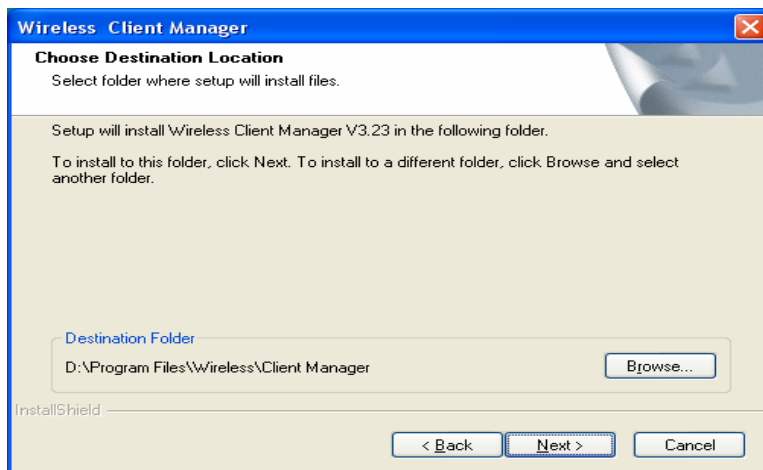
Wireless Client Manager

Choose Destination Location
Select folder where setup will install files.

Setup will install Wireless Client Manager V3.23 in the following folder.

To install to this folder, click Next. To install to a different folder, click Browse and select another folder.

Destination Folder
D:\Program Files\Wireless\Client Manager

Browse...

InstallShield

< Back

Next >

Cancel